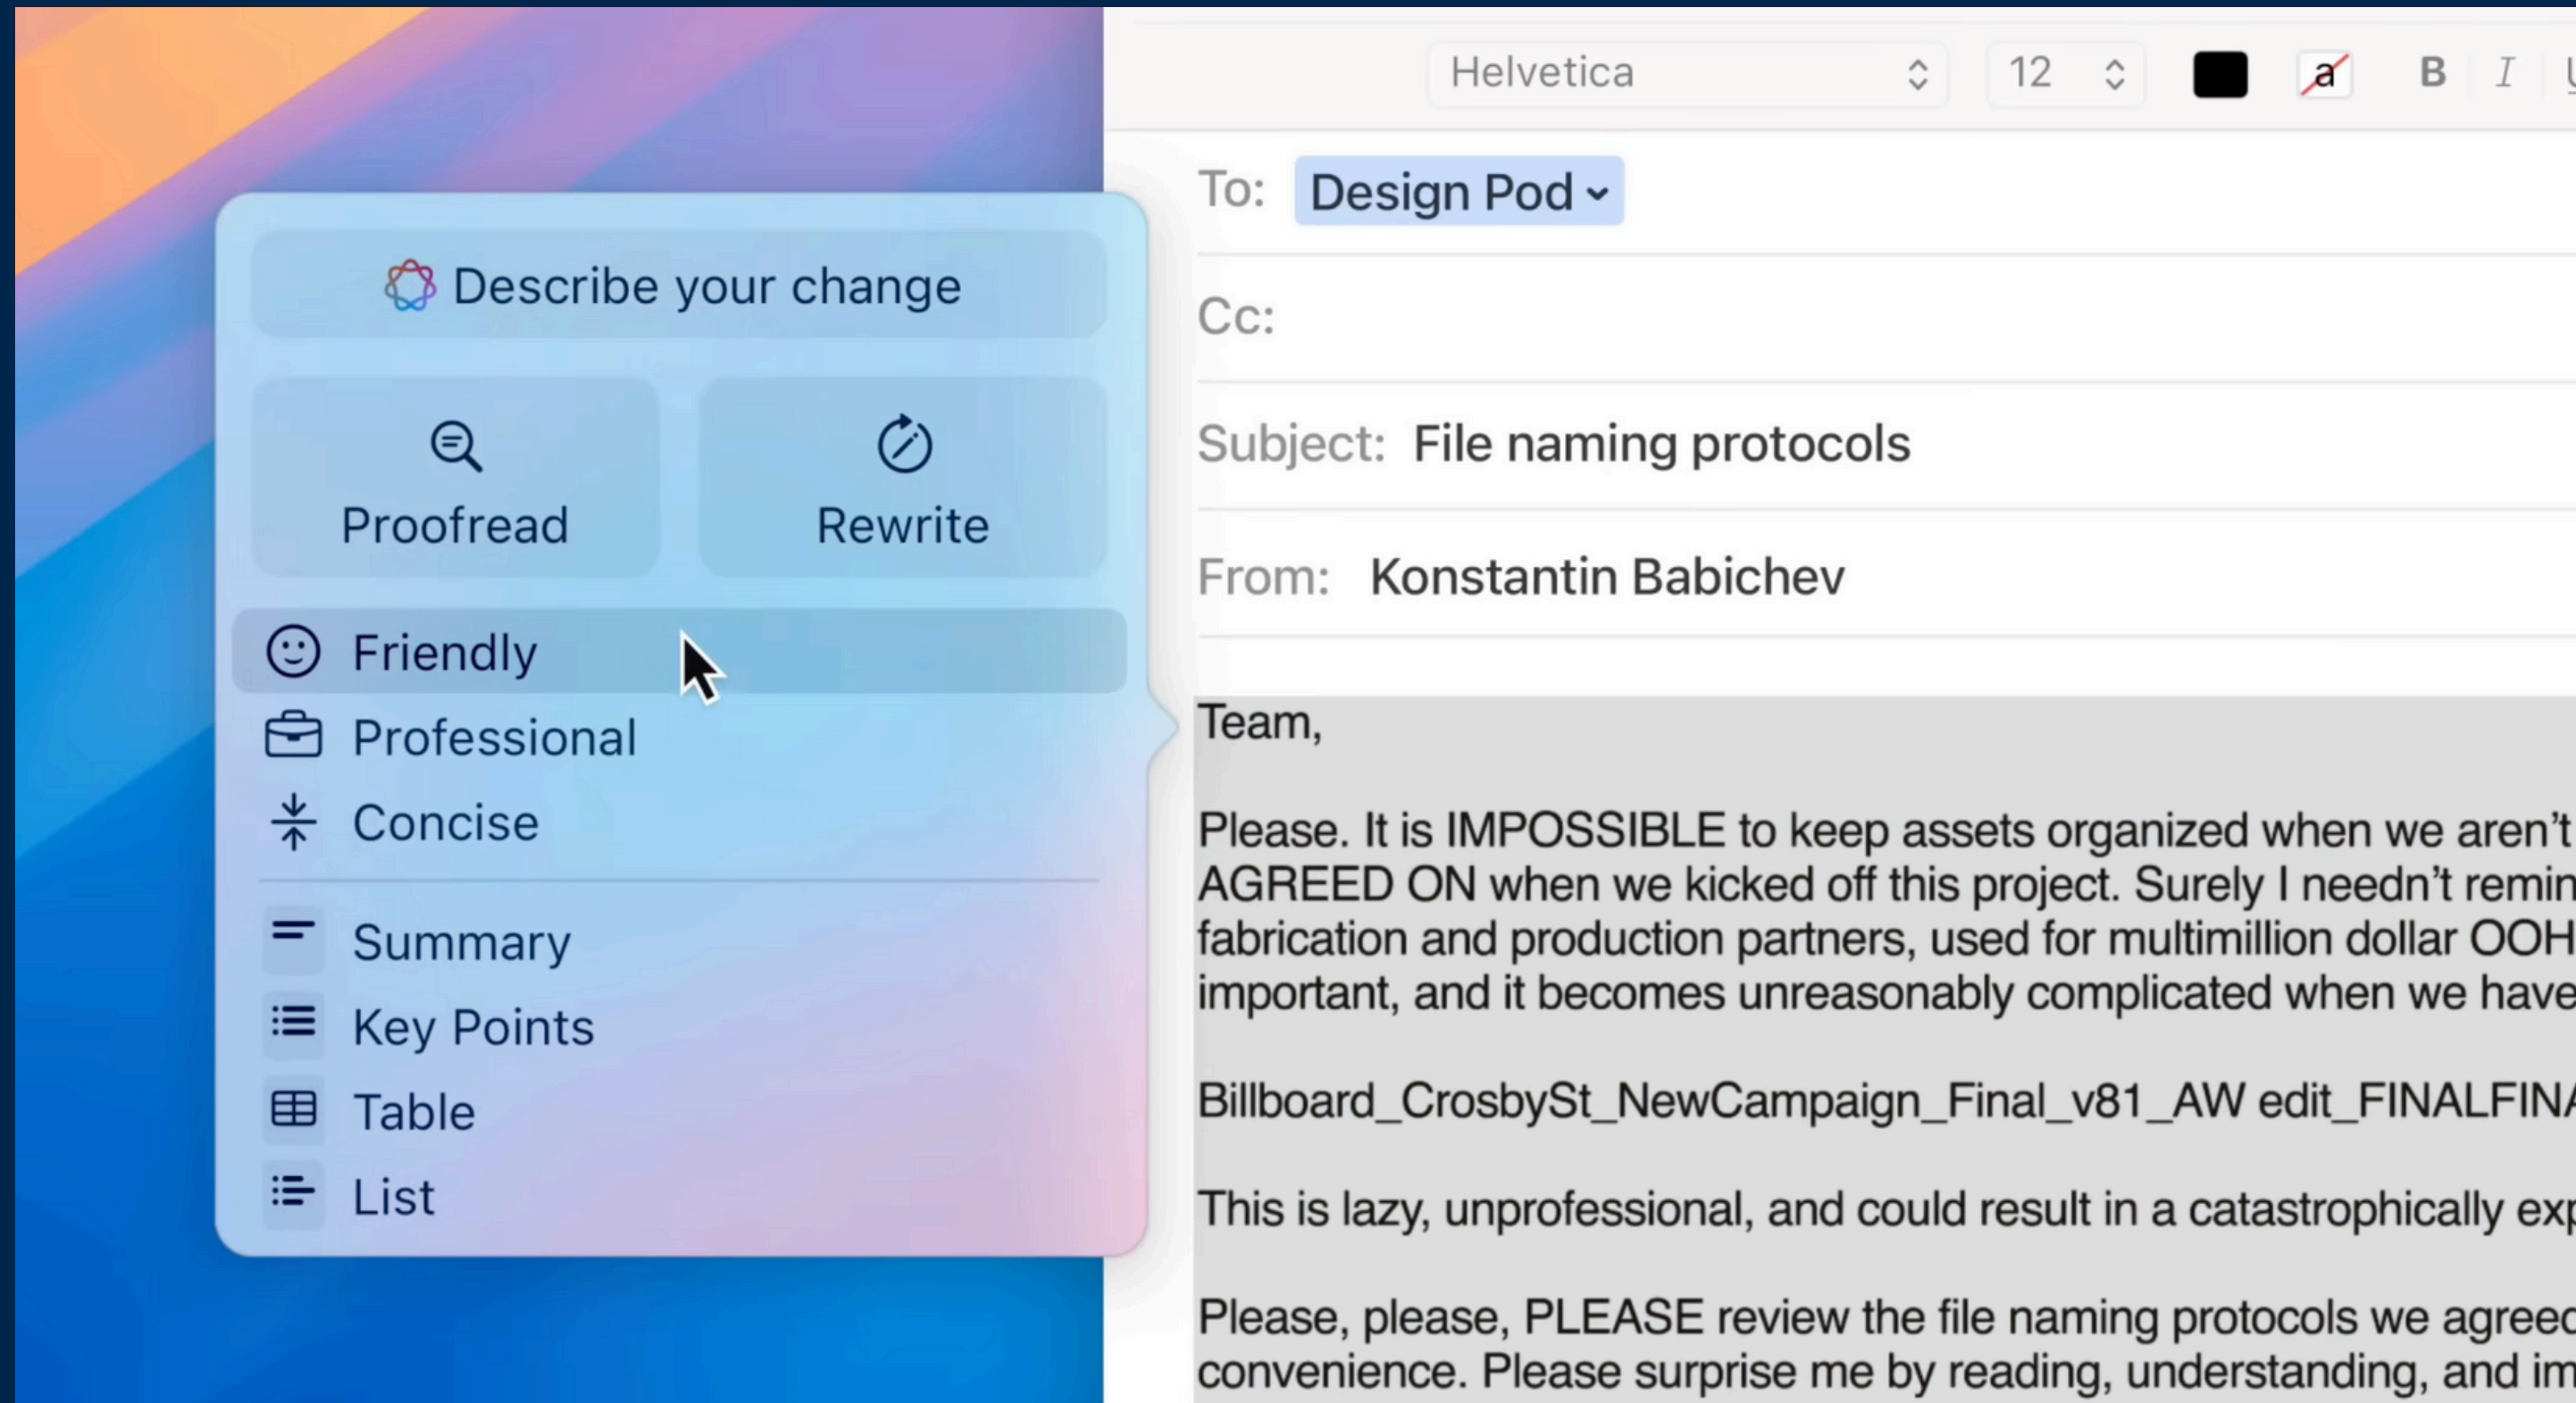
Describe your change

Proofread

Rewrite

Friendly

Professional

Concise

Summary

Key Points

Table

List

Helvetica

12

a

B

I

To: Design Pod

Cc:

Subject: File naming protocols

From: Konstantin Babichev

Team,

Please. It is IMPOSSIBLE to keep assets organized when we aren't AGREED ON when we kicked off this project. Surely I needn't remin fabrication and production partners, used for multimillion dollar OOH important, and it becomes unreasonably complicated when we have

Billboard_CrosbySt_NewCampaign_Final_v81_AW edit_FINALFIN

This is lazy, unprofessional, and could result in a catastrophically exp

Please, please, PLEASE review the file naming protocols we agree convenience. Please surprise me by reading, understanding, and im